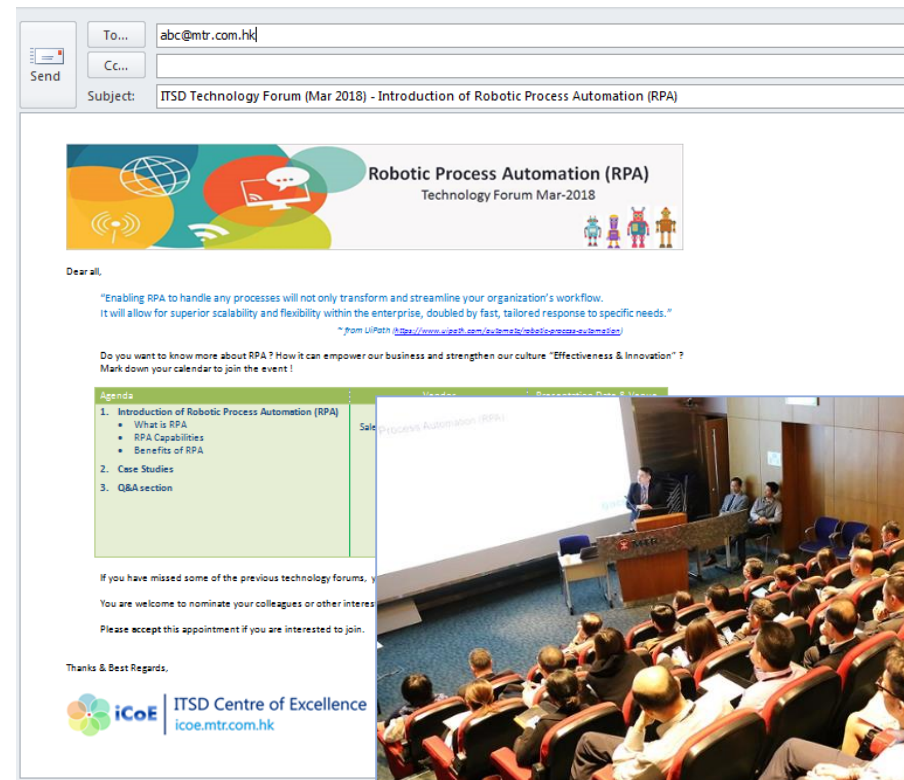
Send

To...

abc@mtr.com.hk

Cc...

Subject: ITSD Technology Forum (Mar 2018) - Introduction of Robotic Process Automation (RPA)

Robotic Process Automation (RPA)
Technology Forum Mar-2018

Dear all,

"Enabling RPA to handle any processes will not only transform and streamline your organization's workflow. It will allow for superior scalability and flexibility within the enterprise, doubled by fast, tailored response to specific needs."

~ from UiPath (https://www.uipath.com/automate/robotic-process-automation)

Do you want to know more about RPA ? How it can empower our business and strengthen our culture "Effectiveness & Innovation" ? Mark down your calendar to join the event !

| Agenda | Vendor | Presentation Date & Venue |
|---|---|---|
| 1. Introduction of Robotic Process Automation (RPA) • What is RPA • RPA Capabilities • Benefits of RPA 2. Case Studies 3. Q&A section | Sale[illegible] | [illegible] |

If you have missed some of the previous technology forums, y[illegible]

You are welcome to nominate your colleagues or other interes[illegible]

Please accept this appointment if you are interested to join.

Thanks & Best Regards,

iCoE ITSD Centre of Excellence
icoe.mtr.com.hk

Process Automation (RPA)